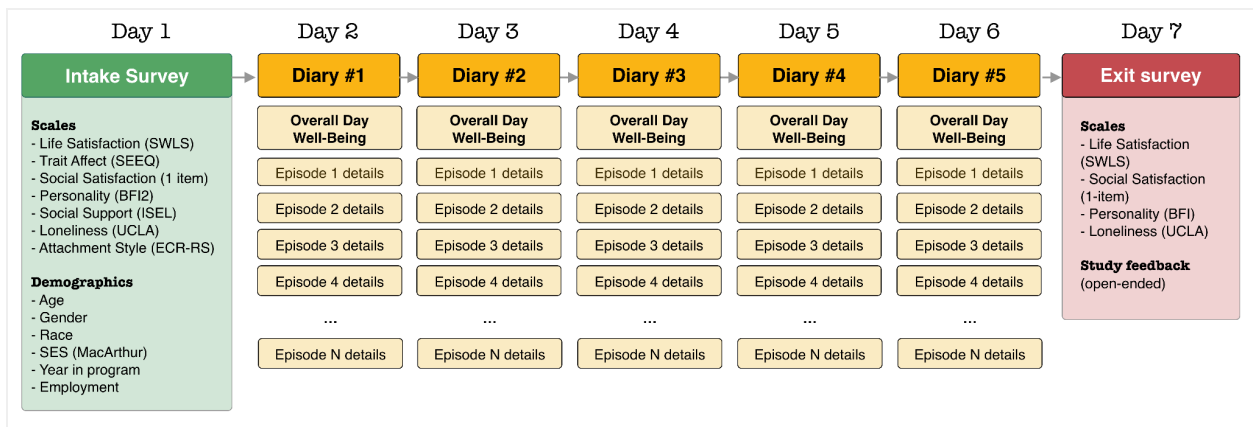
Day 1

Intake Survey

Scales
- Life Satisfaction (SWLS)
- Trait Affect (SEEQ)
- Social Satisfaction (1 item)
- Personality (BFI2)
- Social Support (ISEL)
- Loneliness (UCLA)
- Attachment Style (ECR-RS)

Demographics
- Age
- Gender
- Race
- SES (MacArthur)
- Year in program
- Employment

Day 2

Diary #1

Overall Day Well-Being

Episode 1 details

Episode 2 details

Episode 3 details

Episode 4 details

...

Episode N details

Day 3

Diary #2

Overall Day Well-Being

Episode 1 details

Episode 2 details

Episode 3 details

Episode 4 details

...

Episode N details

Day 4

Diary #3

Overall Day Well-Being

Episode 1 details

Episode 2 details

Episode 3 details

Episode 4 details

...

Episode N details

Day 5

Diary #4

Overall Day Well-Being

Episode 1 details

Episode 2 details

Episode 3 details

Episode 4 details

...

Episode N details

Day 6

Diary #5

Overall Day Well-Being

Episode 1 details

Episode 2 details

Episode 3 details

Episode 4 details

...

Episode N details

Day 7

Exit survey

Scales
- Life Satisfaction (SWLS)
- Social Satisfaction (1-item)
- Personality (BFI)
- Loneliness (UCLA)

Study feedback
(open-ended)